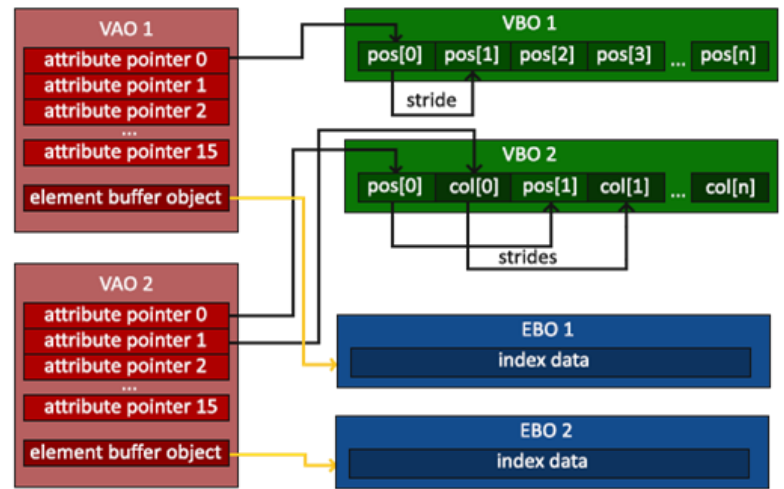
VAO 1
attribute pointer 0
attribute pointer 1
attribute pointer 2
...
attribute pointer 15
element buffer object

VBO 1
pos[0] pos[1] pos[2] pos[3] ... pos[n]
stride

VBO 2
pos[0] col[0] pos[1] col[1] ... col[n]
strides

VAO 2
attribute pointer 0
attribute pointer 1
attribute pointer 2
...
attribute pointer 15
element buffer object

EBO 1
index data

EBO 2
index data